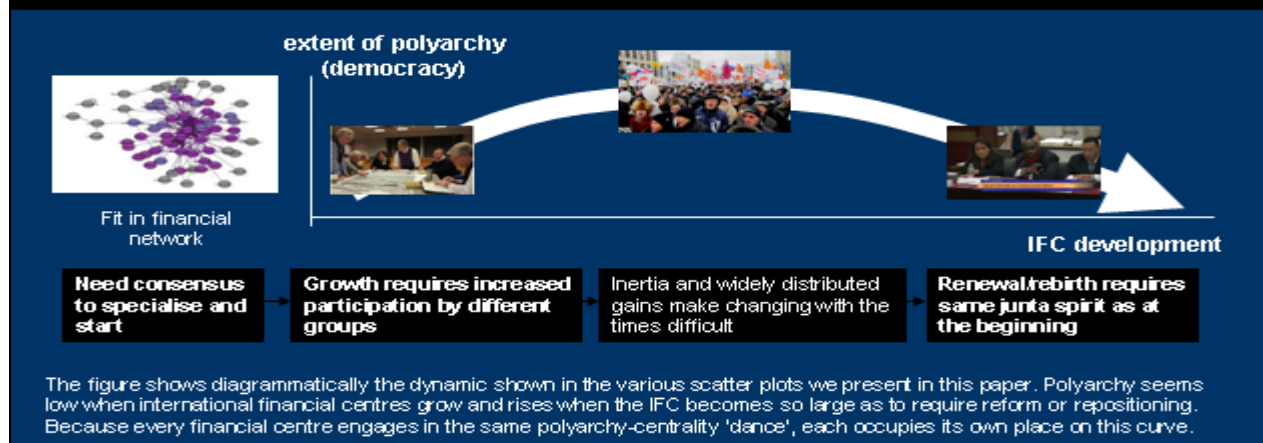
extent of polyarchy (democracy)

Fit in financial network

IFC development

Need consensus to specialise and start

Growth requires increased participation by different groups

Inertia and widely distributed gains make changing with the times difficult

Renewal/rebirth requires same junta spirit as at the beginning

The figure shows diagrammatically the dynamic shown in the various scatter plots we present in this paper. Polyarchy seems low when international financial centres grow and rises when the IFC becomes so large as to require reform or repositioning. Because every financial centre engages in the same polyarchy-centrality 'dance', each occupies its own place on this curve.